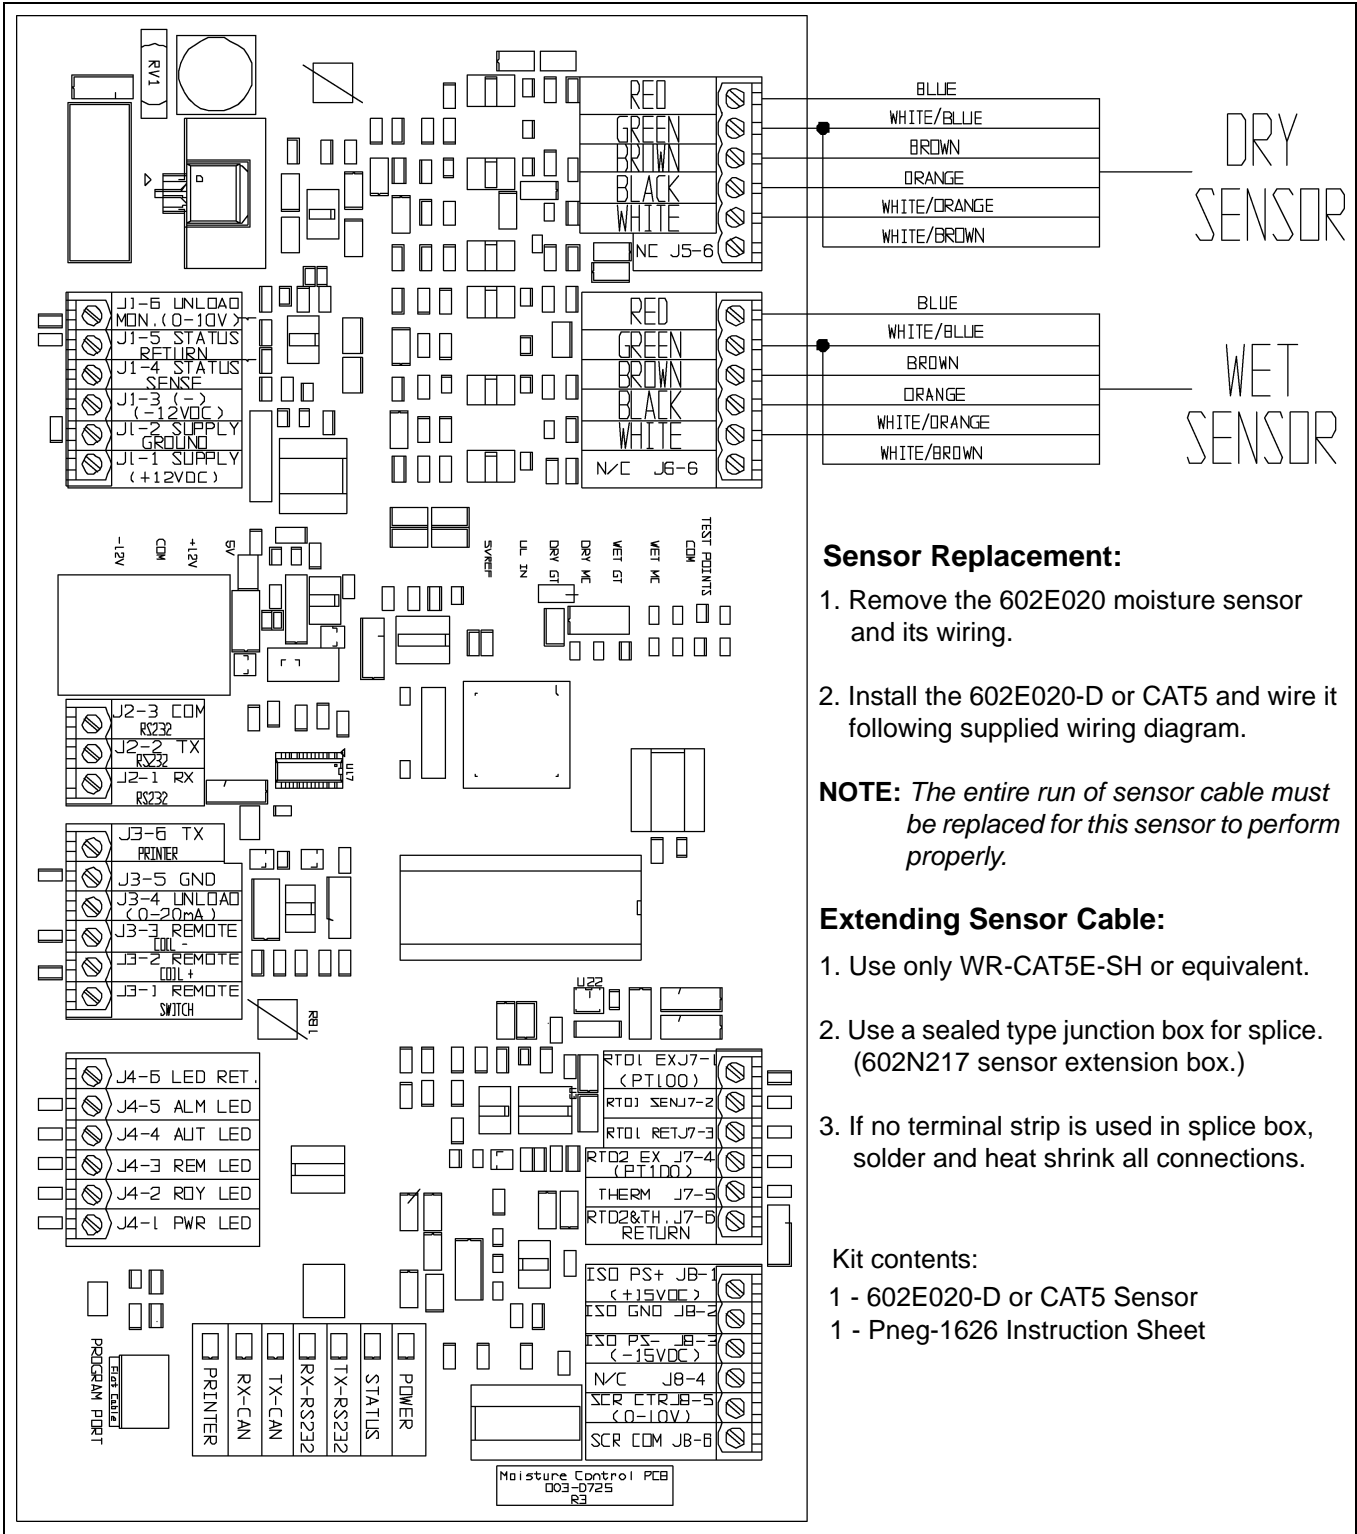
RV1

RED
GREEN
BROWN
BLACK
WHITE
NC J5-6

BLUE
WHITE/BLUE
BROWN
ORANGE
WHITE/ORANGE
WHITE/BROWN

DRY SENSOR

RED
GREEN
BROWN
BLACK
WHITE
N/C J6-6

BLUE
WHITE/BLUE
BROWN
ORANGE
WHITE/ORANGE
WHITE/BROWN

WET SENSOR

J1-6 UNLOAD MON.(0-10V)
J1-5 STATUS RETURN
J1-4 STATUS SENSE
J1-3 (-) (-12VDC)
J1-2 SUPPLY GROUND
J1-1 SUPPLY (+12VDC)

-12V COM +12V 5V

5VREF UL IN DRY GT DRY MC WET GT WET MC COM TEST POINTS

Sensor Replacement:

1. Remove the 602E020 moisture sensor and its wiring.

2. Install the 602E020-D or CAT5 and wire it following supplied wiring diagram.

NOTE: The entire run of sensor cable must be replaced for this sensor to perform properly.

Extending Sensor Cable:

1. Use only WR-CAT5E-SH or equivalent.

2. Use a sealed type junction box for splice. (602N217 sensor extension box.)

3. If no terminal strip is used in splice box, solder and heat shrink all connections.

Kit contents:
1 - 602E020-D or CAT5 Sensor
1 - Pneg-1626 Instruction Sheet

J2-3 COM RS232
J2-2 TX RS232
J2-1 RX RS232

U17

J3-6 TX PRINTER
J3-5 GND
J3-4 UNLOAD (0-20mA)
J3-3 REMOTE COIL -
J3-2 REMOTE COIL +
J3-1 REMOTE SWITCH

RB1

U22

J4-6 LED RET.
J4-5 ALM LED
J4-4 AUT LED
J4-3 REM LED
J4-2 RDY LED
J4-1 PWR LED

RTD1 EXJ7-1 (PT100)
RTD1 SENJ7-2
RTD1 RETJ7-3
RTD2 EX J7-4 (PT100)
THERM J7-5
RTD2&TH.J7-6 RETURN

ISO PS+ J8-1 (+15VDC)
ISO GND J8-2
ISO PS- J8-3 (-15VDC)
N/C J8-4
SCR CTRJ8-5 (0-10V)
SCR COM J8-6

PROGRAM PORT
Flat Cable

PRINTER
RX-CAN
TX-CAN
RX-RS232
TX-RS232
STATUS
POWER

Moisture Control PCB
D03-0725
R3